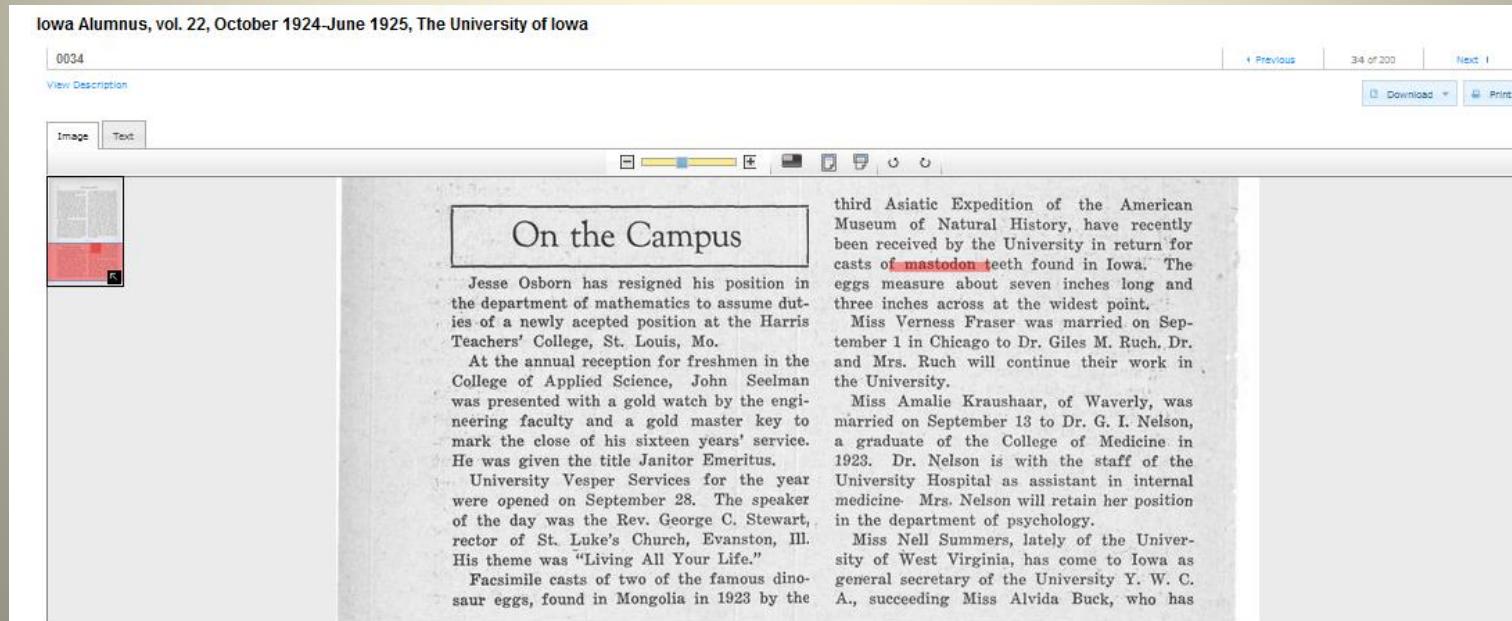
Iowa Alumnus, vol. 22, October 1924-June 1925, The University of Iowa

0034

‹ Previous 34 of 200 Next ›

View Description

Download Print

Image Text

On the Campus

Jesse Osborn has resigned his position in the department of mathematics to assume duties of a newly acepted position at the Harris Teachers' College, St. Louis, Mo.

At the annual reception for freshmen in the College of Applied Science, John Seelman was presented with a gold watch by the engineering faculty and a gold master key to mark the close of his sixteen years' service. He was given the title Janitor Emeritus.

University Vesper Services for the year were opened on September 28. The speaker of the day was the Rev. George C. Stewart, rector of St. Luke's Church, Evanston, Ill. His theme was "Living All Your Life."

Facsimile casts of two of the famous dinosaur eggs, found in Mongolia in 1923 by the third Asiatic Expedition of the American Museum of Natural History, have recently been received by the University in return for casts of mastodon teeth found in Iowa. The eggs measure about seven inches long and three inches across at the widest point.

Miss Verness Fraser was married on September 1 in Chicago to Dr. Giles M. Ruch. Dr. and Mrs. Ruch will continue their work in the University.

Miss Amalie Kraushaar, of Waverly, was married on September 13 to Dr. G. I. Nelson, a graduate of the College of Medicine in 1923. Dr. Nelson is with the staff of the University Hospital as assistant in internal medicine. Mrs. Nelson will retain her position in the department of psychology.

Miss Nell Summers, lately of the University of West Virginia, has come to Iowa as general secretary of the University Y. W. C. A., succeeding Miss Alvida Buck, who has